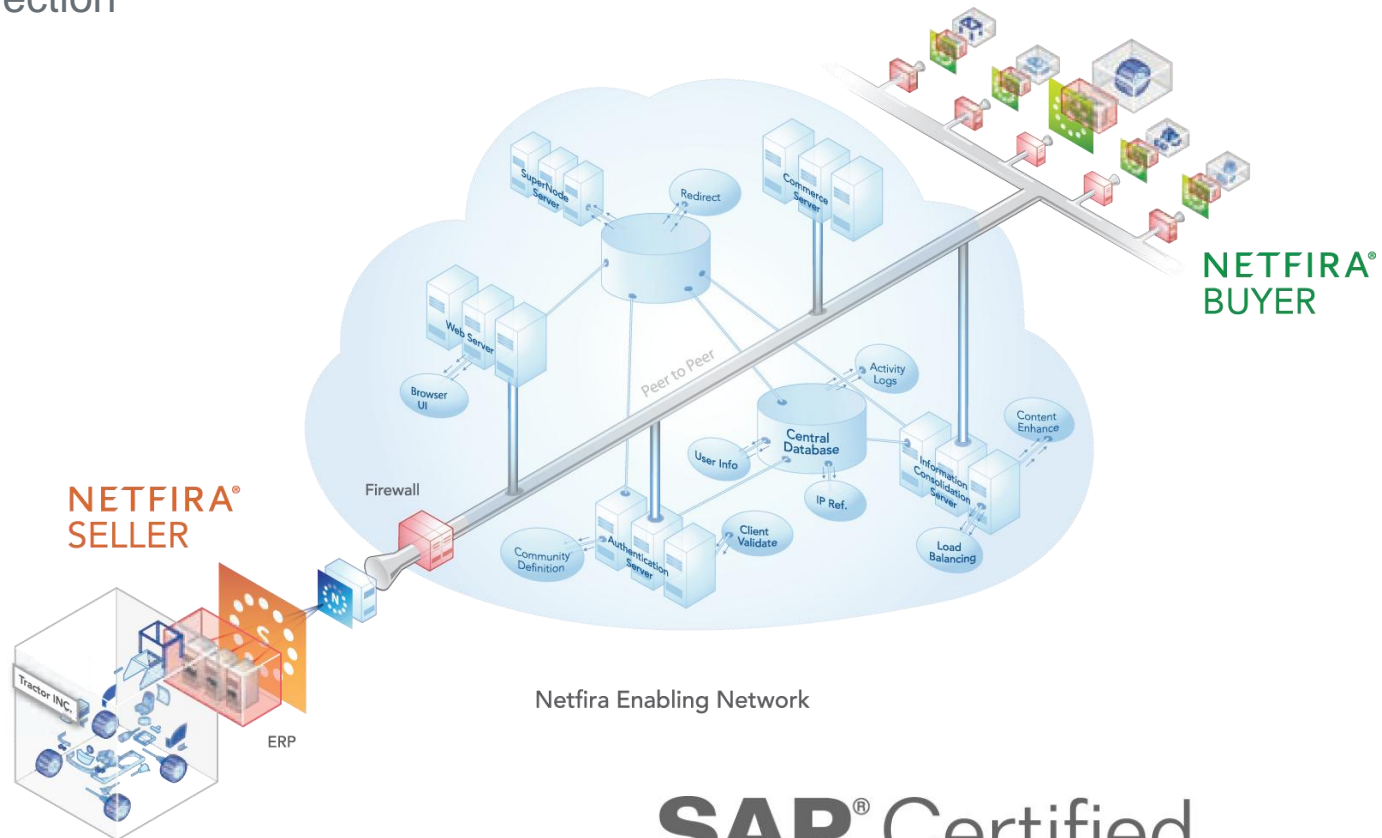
ection

NETFIRA®
BUYER

SuperNode Server

Redirect

Commerce Server

Web Server

Browser UI

Peer to Peer

Activity Logs

Central Database

Content Enhance

User Info

Information Consolidation Server

IP Ref.

Firewall

NETFIRA®
SELLER

Client Validate

Community Definition

Authentication Server

Load Balancing

Tractor INC.

ERP

Netfira Enabling Network

SAP® Certified